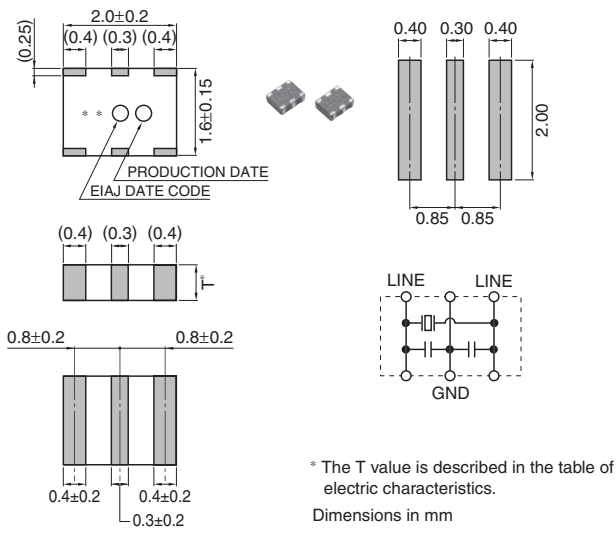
2.0±0.2
(0.25)
(0.4) (0.3) (0.4)
1.6±0.15
* *
PRODUCTION DATE
EIAJ DATE CODE

0.40 0.30 0.40
2.00
0.85 0.85

(0.4) (0.3) (0.4)
T*

LINE LINE
GND

0.8±0.2 0.8±0.2
0.4±0.2 0.4±0.2
0.3±0.2

* The T value is described in the table of electric characteristics.

Dimensions in mm